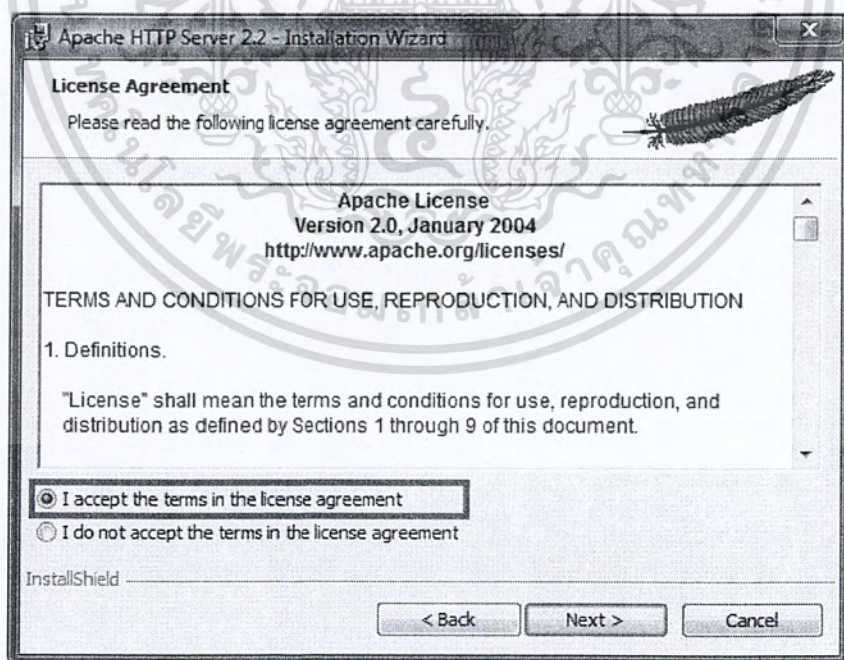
Apache HTTP Server 2.2 - Installation Wizard

License Agreement

Please read the following license agreement carefully.

Apache License
Version 2.0, January 2004
http://www.apache.org/licenses/

TERMS AND CONDITIONS FOR USE, REPRODUCTION, AND DISTRIBUTION

1. Definitions.

"License" shall mean the terms and conditions for use, reproduction, and distribution as defined by Sections 1 through 9 of this document.

I accept the terms in the license agreement

I do not accept the terms in the license agreement

InstallShield

< Back

Next >

Cancel